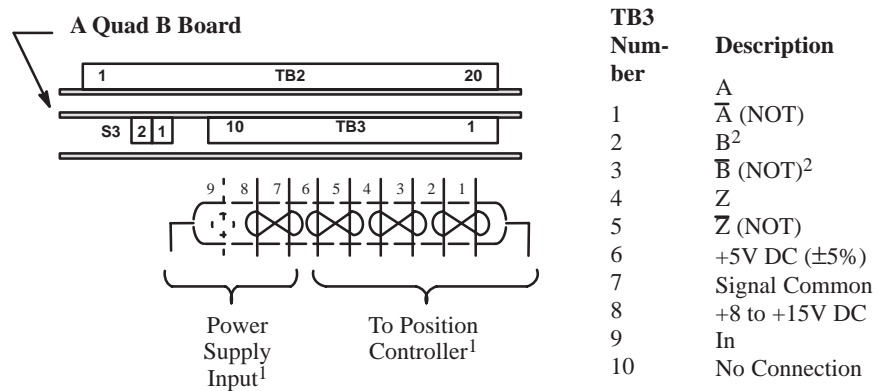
A Quad B Board

| 1 | TB2 | 20 |
|---|---|---|

S3 2 1

| 10 | TB3 | 1 |
|---|---|---|

9 8 7 6 5 4 3 2 1

Power Supply Input$^1$

To Position Controller$^1$

| TB3 Number | Description |
|---|---|
| | A |
| 1 | $\overline{A}$ (NOT) |
| 2 | B$^2$ |
| 3 | $\overline{B}$ (NOT)$^2$ |
| 4 | Z |
| 5 | $\overline{Z}$ (NOT) |
| 6 | +5V DC (±5%) |
| 7 | Signal Common |
| 8 | +8 to +15V DC |
| 9 | In |
| 10 | No Connection |